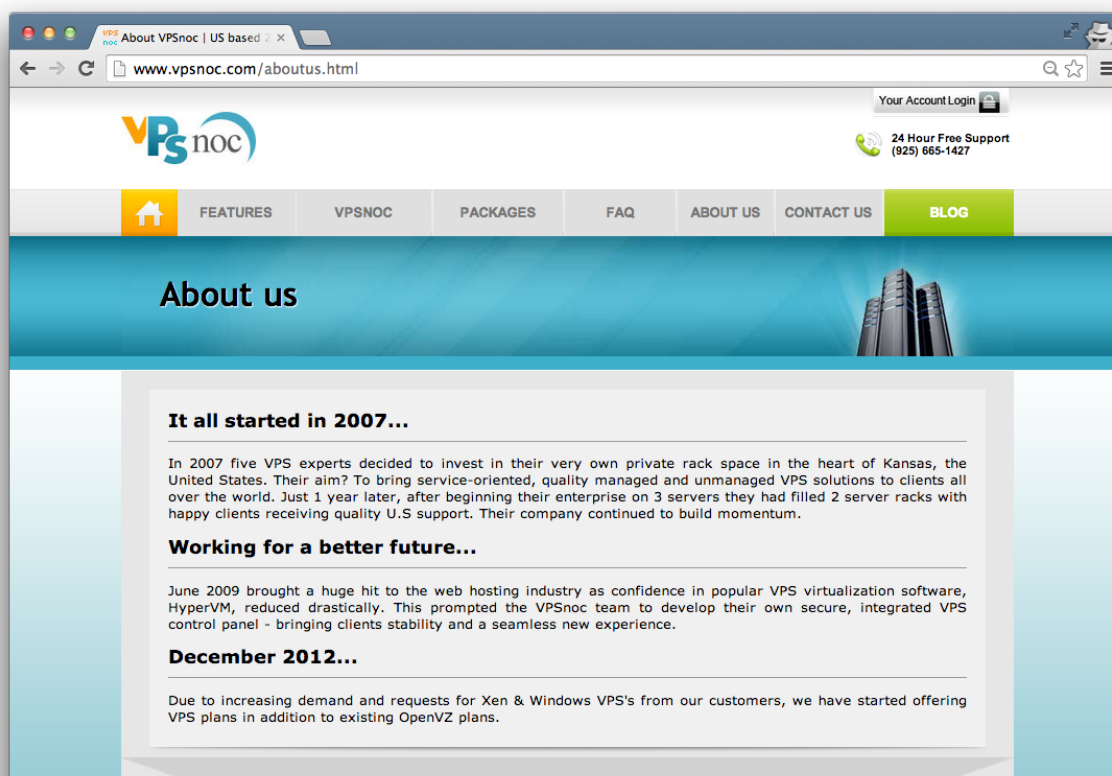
VPS noc About VPSnoc | US based 2 ×

www.vpsnoc.com/aboutus.html

Your Account Login

VPS noc

24 Hour Free Support
(925) 665-1427

FEATURES | VPSNOC | PACKAGES | FAQ | ABOUT US | CONTACT US | BLOG

About us

It all started in 2007...

In 2007 five VPS experts decided to invest in their very own private rack space in the heart of Kansas, the United States. Their aim? To bring service-oriented, quality managed and unmanaged VPS solutions to clients all over the world. Just 1 year later, after beginning their enterprise on 3 servers they had filled 2 server racks with happy clients receiving quality U.S support. Their company continued to build momentum.

Working for a better future...

June 2009 brought a huge hit to the web hosting industry as confidence in popular VPS virtualization software, HyperVM, reduced drastically. This prompted the VPSnoc team to develop their own secure, integrated VPS control panel - bringing clients stability and a seamless new experience.

December 2012...

Due to increasing demand and requests for Xen & Windows VPS's from our customers, we have started offering VPS plans in addition to existing OpenVZ plans.